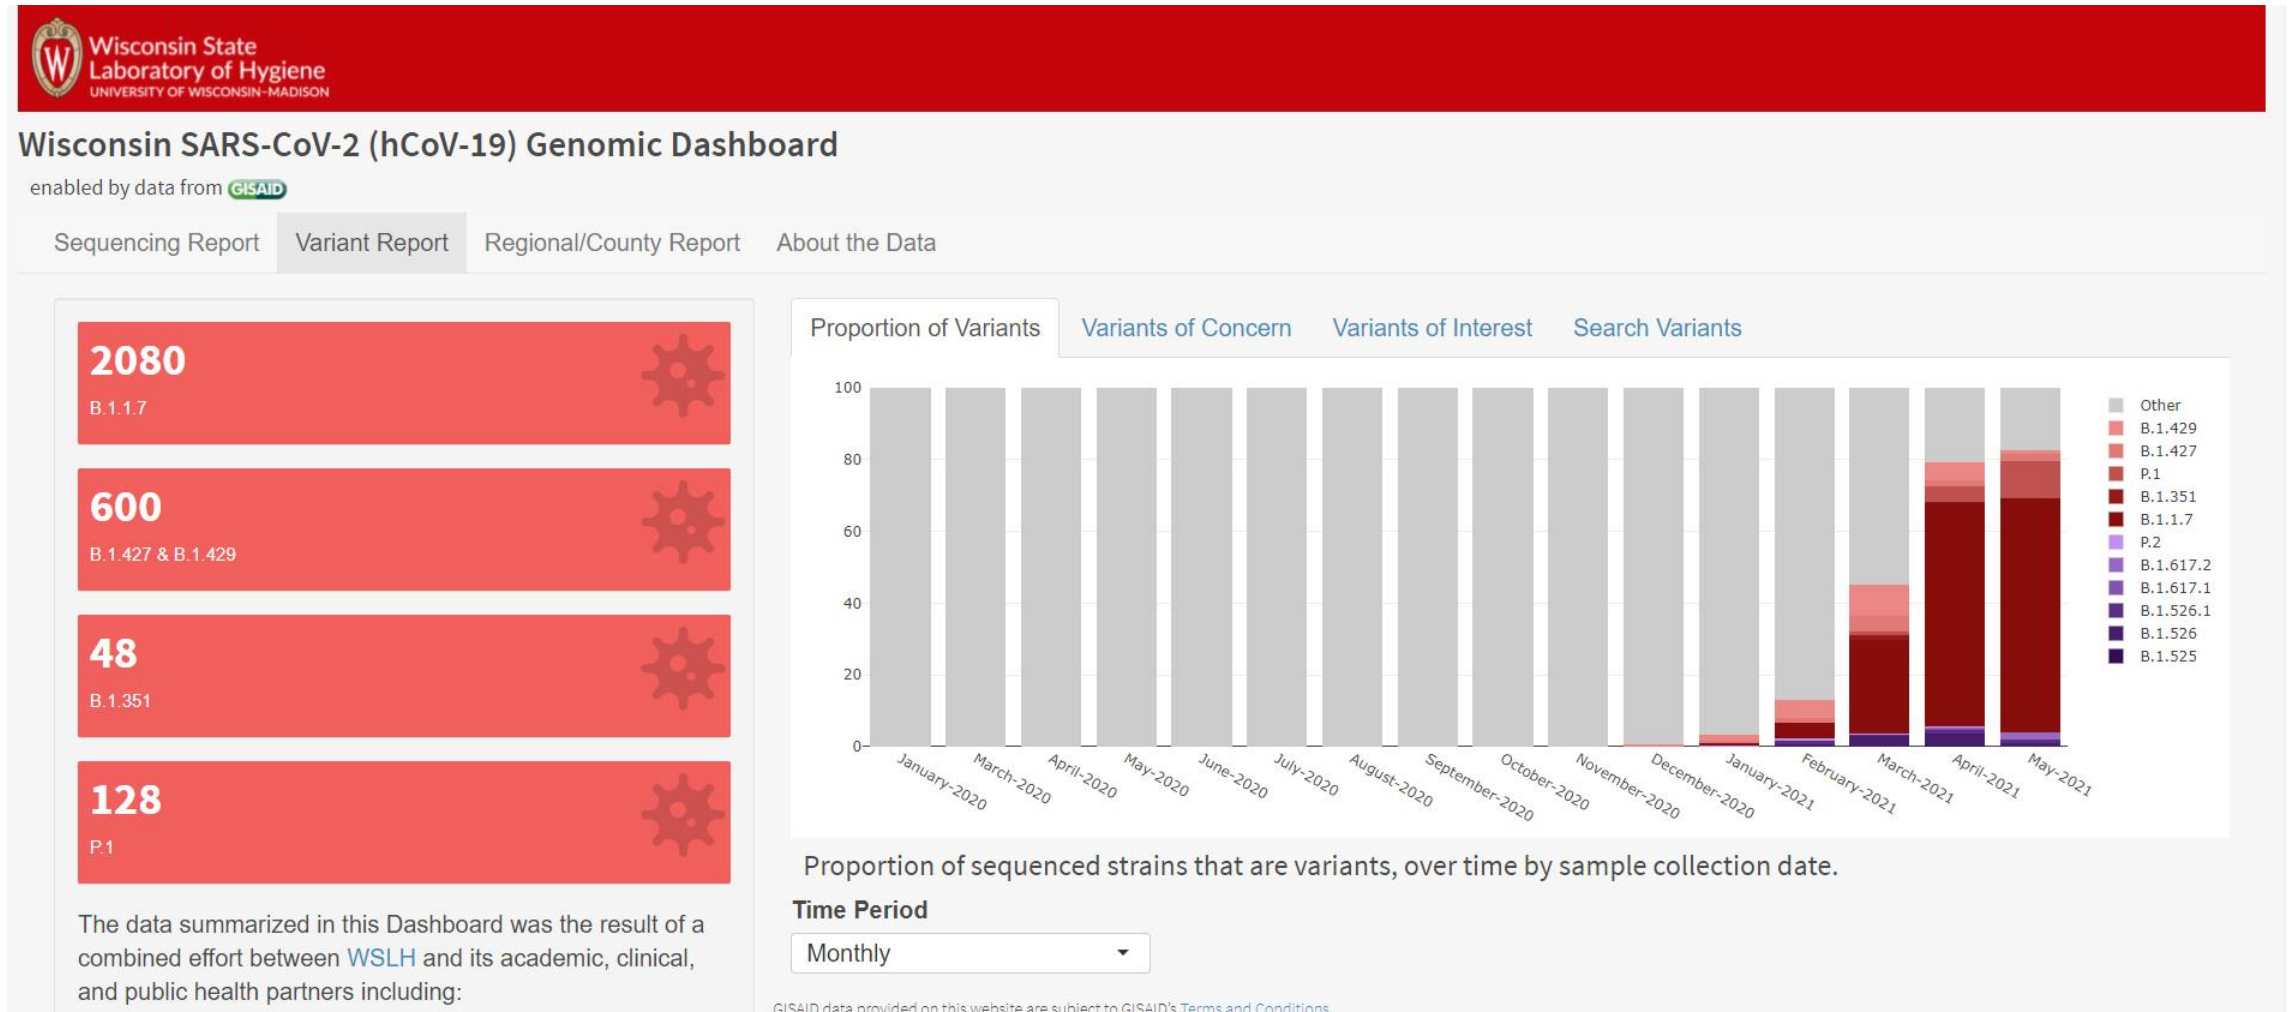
W Wisconsin State Laboratory of Hygiene
UNIVERSITY OF WISCONSIN-MADISON

Wisconsin SARS-CoV-2 (hCoV-19) Genomic Dashboard

enabled by data from GISAID

Sequencing Report Variant Report Regional/County Report About the Data

2080
B.1.1.7

600
B.1.427 & B.1.429

48
B.1.351

128
P.1

The data summarized in this Dashboard was the result of a combined effort between WSLH and its academic, clinical, and public health partners including:

Proportion of Variants Variants of Concern Variants of Interest Search Variants

100
80
60
40
20
0

January-2020 March-2020 April-2020 May-2020 June-2020 July-2020 August-2020 September-2020 October-2020 November-2020 December-2020 January-2021 February-2021 March-2021 April-2021 May-2021

Other
B.1.429
B.1.427
P.1
B.1.351
B.1.1.7
P.2
B.1.617.2
B.1.617.1
B.1.526.1
B.1.526
B.1.525

Proportion of sequenced strains that are variants, over time by sample collection date.

Time Period
Monthly

GISAID data provided on this website are subject to GISAID's Terms and Conditions